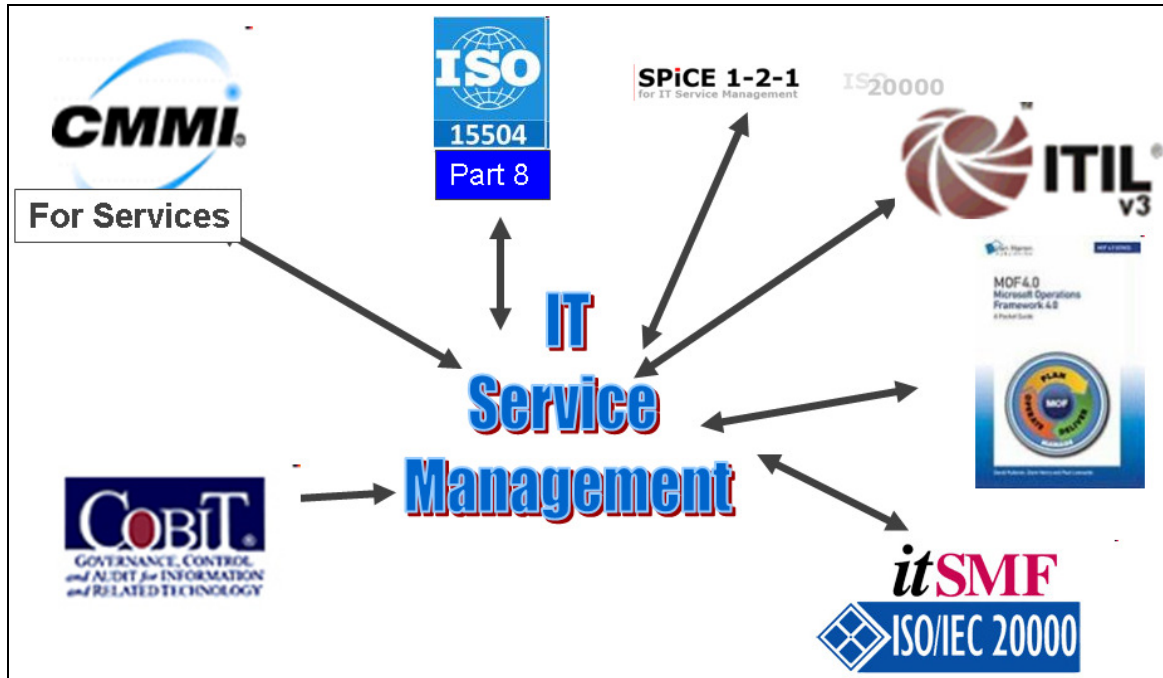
CMMI
For Services

ISO
15504
Part 8

SPiCE 1-2-1
for IT Service Management

ISO 20000

ITIL v3

MOF4.0
Microsoft Operations Framework 4.0
A Pocket Guide
PLAN
DELIVER
MANAGE
OPERATE
MOF

IT
Service
Management

COBIT
GOVERNANCE, CONTROL and AUDIT for INFORMATION and RELATED TECHNOLOGY

itSMF
ISO/IEC 20000